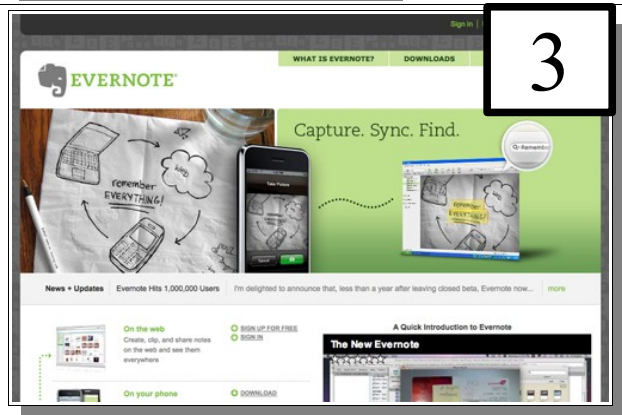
Sign in

3

EVERNOTE

WHAT IS EVERNOTE?

DOWNLOADS

Capture. Sync. Find.

Remembe

remember EVERYTHING!

Take Picture

News + Updates

Evernote Hits 1,000,000 Users

I'm delighted to announce that, less than a year after leaving closed beta, Evernote now...

more

On the web

Create, clip, and share notes on the web and see them everywhere

SIGN UP FOR FREE

SIGN IN

A Quick Introduction to Evernote

The New Evernote

On your phone

DOWNLOAD